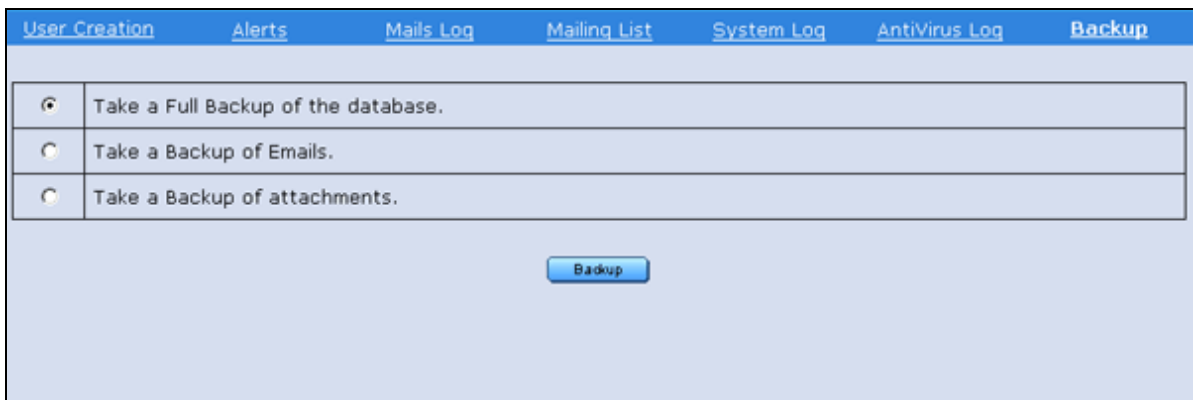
User Creation Alerts Mails Log Mailing List System Log AntiVirus Log Backup

| | |
|---|---|
| ◉ | Take a Full Backup of the database. |
| ○ | Take a Backup of Emails. |
| ○ | Take a Backup of attachments. |

Backup